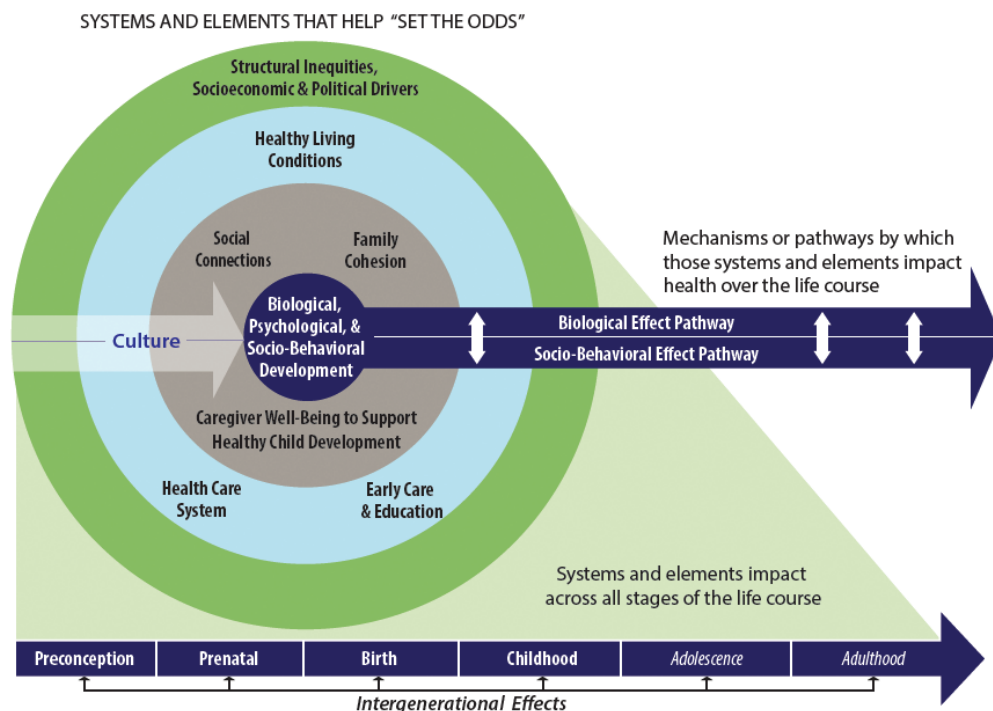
SYSTEMS AND ELEMENTS THAT HELP "SET THE ODDS"

Structural Inequities, Socioeconomic & Political Drivers

Healthy Living Conditions

Social Connections

Family Cohesion

Culture

Biological, Psychological, & Socio-Behavioral Development

Caregiver Well-Being to Support Healthy Child Development

Health Care System

Early Care & Education

Mechanisms or pathways by which those systems and elements impact health over the life course

Biological Effect Pathway

Socio-Behavioral Effect Pathway

Systems and elements impact across all stages of the life course

| Preconception | Prenatal | Birth | Childhood | Adolescence | Adulthood |
|---|---|---|---|---|---|

Intergenerational Effects